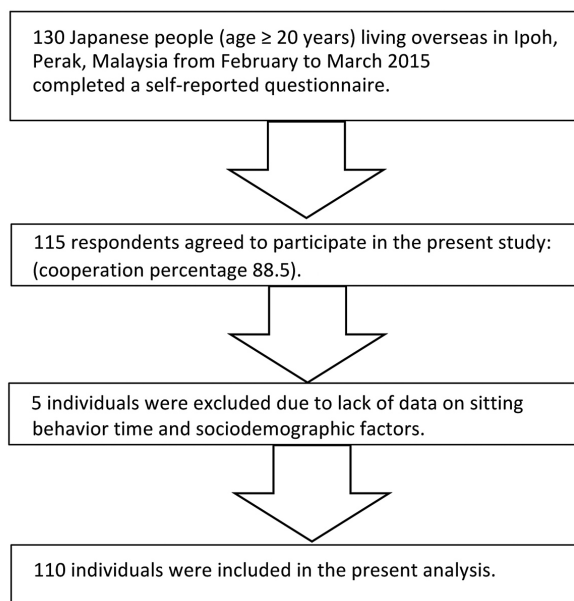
130 Japanese people (age $\geq$ 20 years) living overseas in Ipoh, Perak, Malaysia from February to March 2015 completed a self-reported questionnaire.

115 respondents agreed to participate in the present study: (cooperation percentage 88.5).

5 individuals were excluded due to lack of data on sitting behavior time and sociodemographic factors.

110 individuals were included in the present analysis.